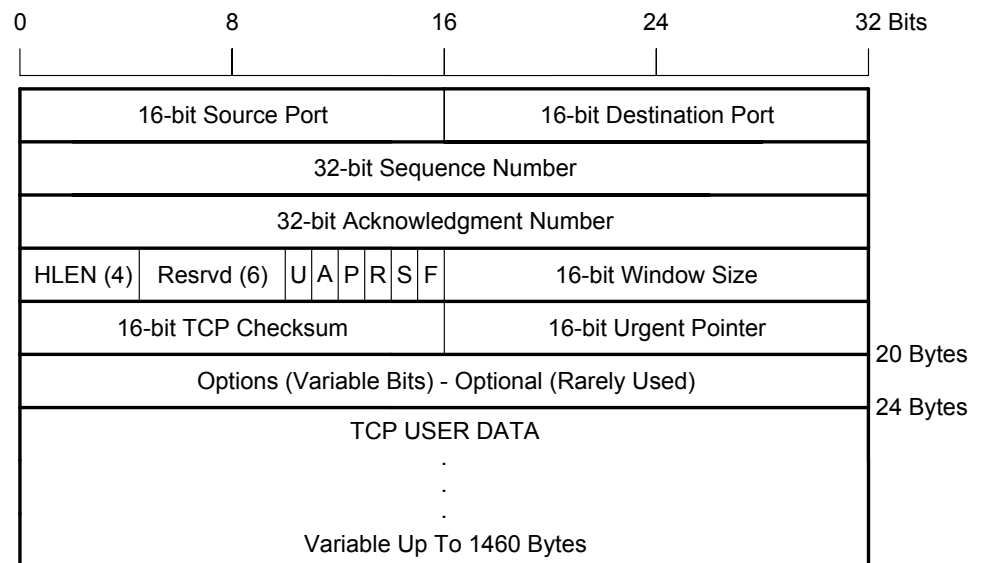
0 8 16 24 32 Bits

| 16-bit Source Port | | | | | | | | 16-bit Destination Port |
|---|---|---|---|---|---|---|---|---|
| 32-bit Sequence Number | | | | | | | | |
| 32-bit Acknowledgment Number | | | | | | | | |
| HLEN (4) | Resrvd (6) | U | A | P | R | S | F | 16-bit Window Size |
| 16-bit TCP Checksum | | | | | | | | 16-bit Urgent Pointer |
| Options (Variable Bits) - Optional (Rarely Used) | | | | | | | | |

20 Bytes
24 Bytes

TCP USER DATA
.
.
.
Variable Up To 1460 Bytes